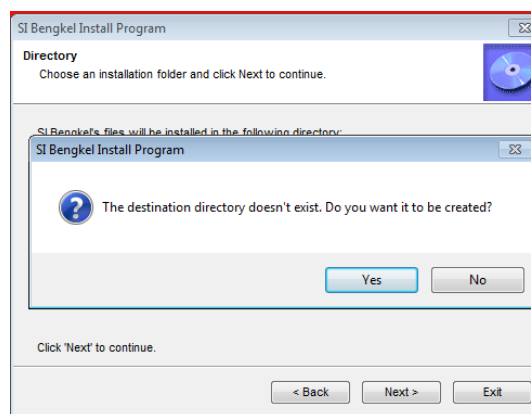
SI Bengkel Install Program

Directory
Choose an installation folder and click Next to continue.

SI Bengkel's files will be installed in the following directory:

SI Bengkel Install Program

The destination directory doesn't exist. Do you want it to be created?

Yes
No

Click 'Next' to continue.

< Back
Next >
Exit